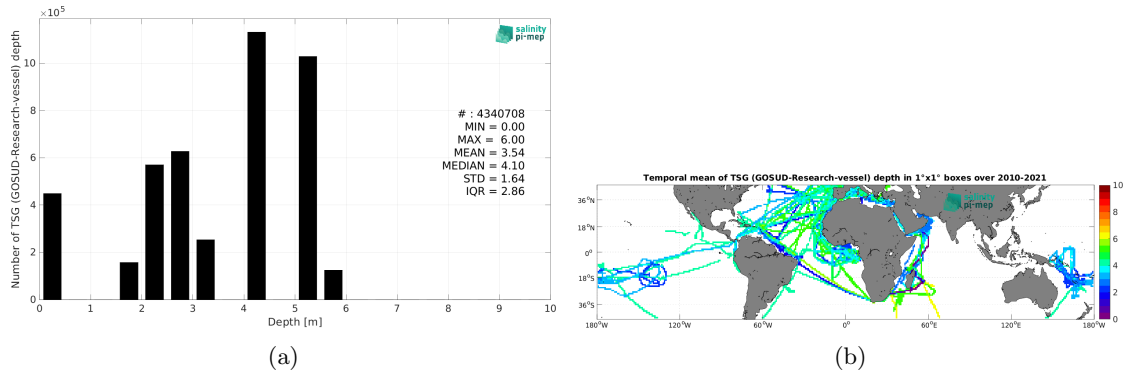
$\times10^5$

salinity pi-mep

Number of TSG (GOSUD-Research-vessel) depth

# : 4340708
MIN = 0.00
MAX = 6.00
MEAN = 3.54
MEDIAN = 4.10
STD = 1.64
IQR = 2.86

0 2 4 6 8 10

0 1 2 3 4 5 6 7 8 9 10

Depth [m]

(a)

Temporal mean of TSG (GOSUD-Research-vessel) depth in 1°x1° boxes over 2010-2021

pi-mep

36°N
18°N
0°
18°S
36°S

180°W 120°W 60°W 0° 60°E 120°E 180°W

10
8
6
4
2
0

(b)